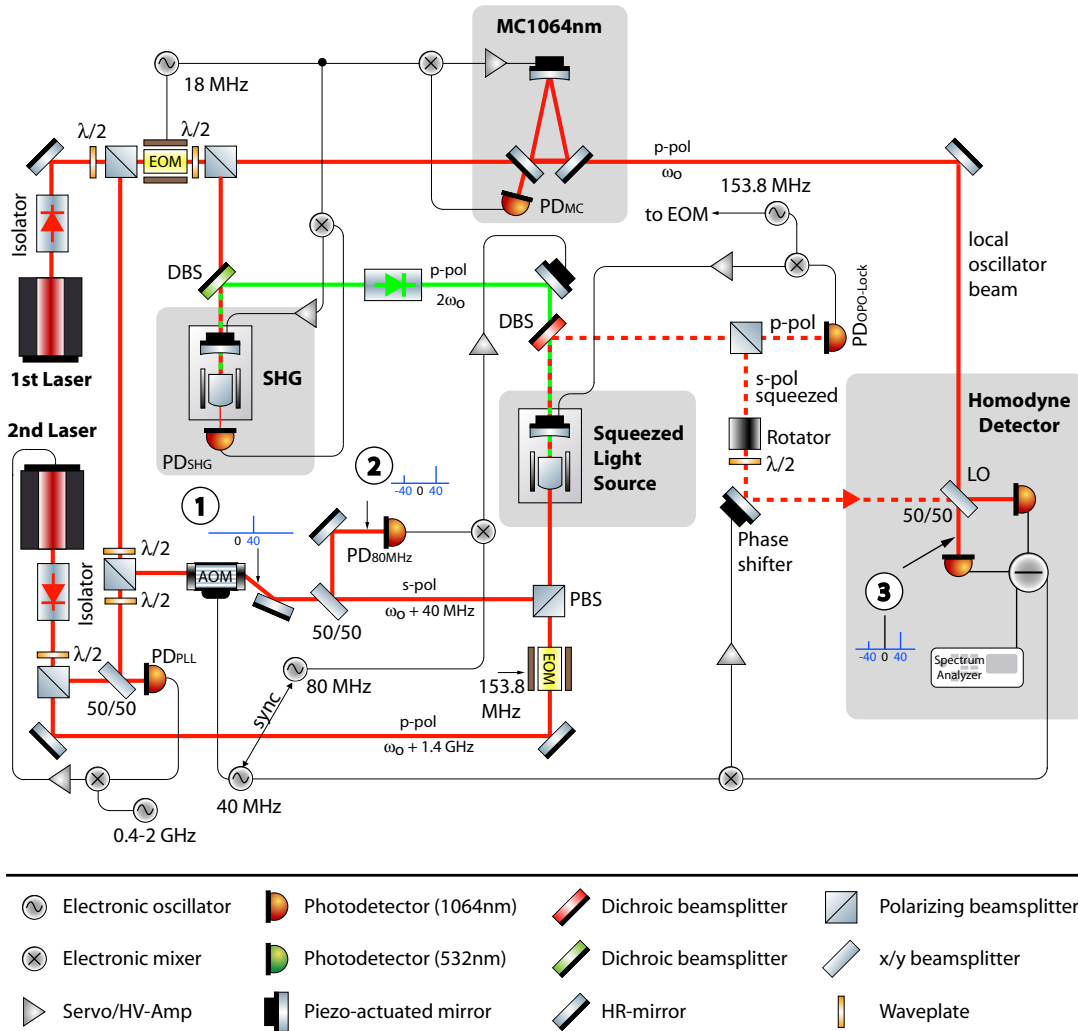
MC1064nm

18 MHz

$\lambda/2$ $\lambda/2$
EOM

p-pol
$\omega_o$

153.8 MHz

PD$_{MC}$

to EOM

Isolator

local oscillator beam

DBS

p-pol
$2\omega_o$

PD$_{OPO\text{-}Lock}$

DBS

p-pol

1st Laser

SHG

s-pol squeezed

Homodyne Detector

2nd Laser

Squeezed Light Source

Rotator

$\lambda/2$

PD$_{SHG}$

2

-40 0 40

LO

1

0 40

50/50

Phase shifter

PD$_{80MHz}$

$\lambda/2$

AOM

Isolator

$\lambda/2$

s-pol
$\omega_o$ + 40 MHz

PBS

50/50

3

$\lambda/2$

PD$_{PLL}$

-40 0 40

80 MHz

EOM

153.8 MHz

Spectrum Analyzer

50/50

sync

p-pol
$\omega_o$ + 1.4 GHz

40 MHz

0.4-2 GHz

Electronic oscillator
Photodetector (1064nm)
Dichroic beamsplitter
Polarizing beamsplitter
Electronic mixer
Photodetector (532nm)
Dichroic beamsplitter
x/y beamsplitter
Servo/HV-Amp
Piezo-actuated mirror
HR-mirror
Waveplate